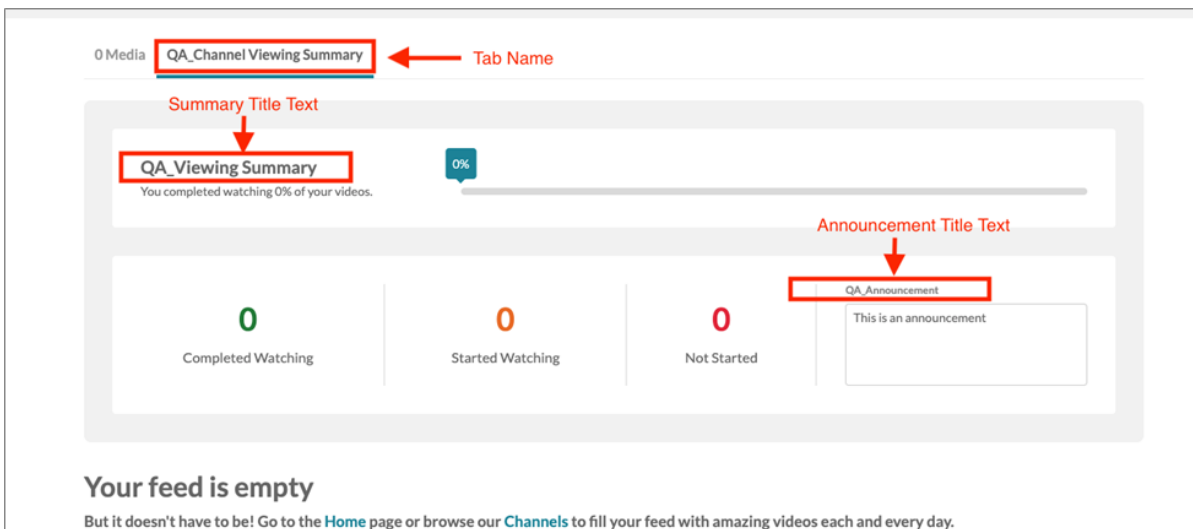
0 Media QA_Channel Viewing Summary

Tab Name

Summary Title Text

QA_Viewing Summary

You completed watching 0% of your videos.

0%

Announcement Title Text

QA_Announcement

0

Completed Watching

0

Started Watching

0

Not Started

This is an announcement

Your feed is empty

But it doesn't have to be! Go to the Home page or browse our Channels to fill your feed with amazing videos each and every day.